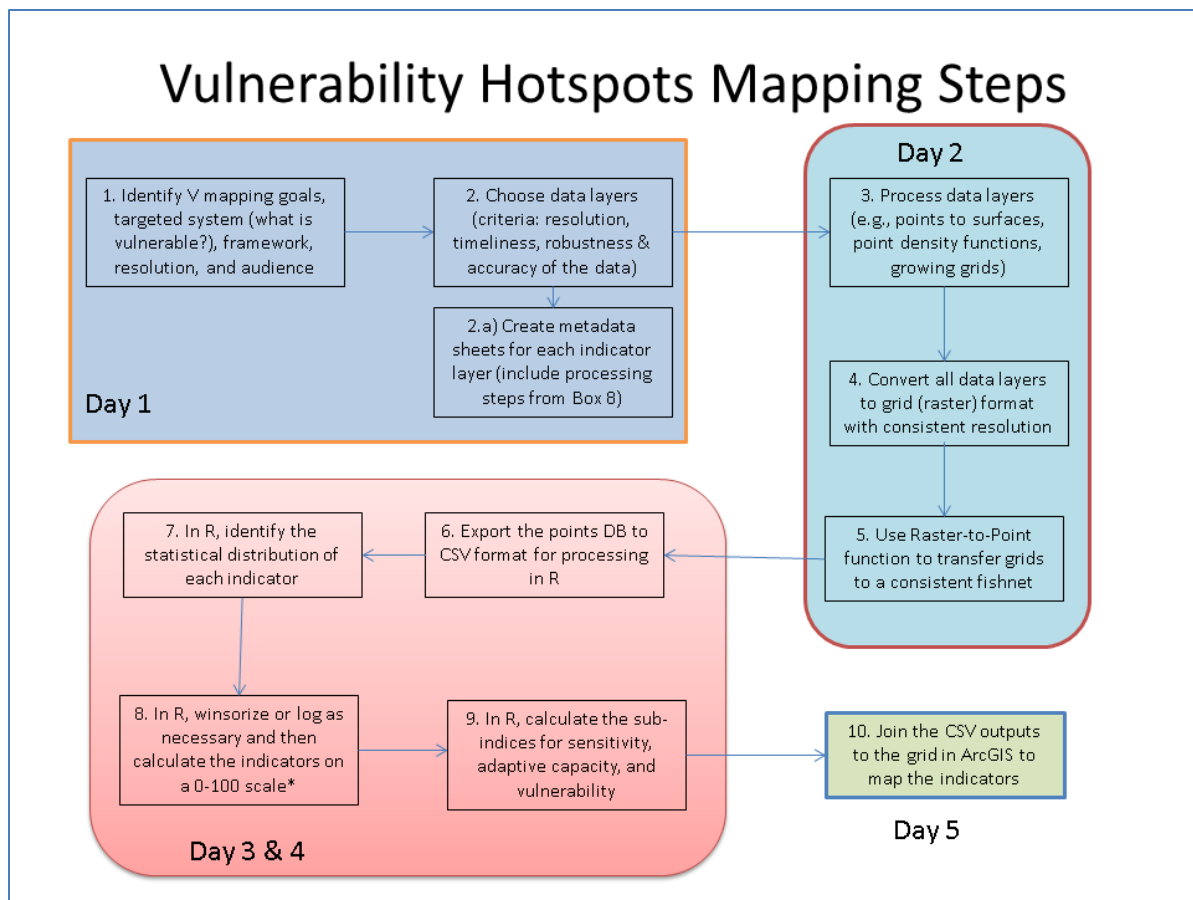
Vulnerability Hotspots Mapping Steps

1. Identify V mapping goals, targeted system (what is vulnerable?), framework, resolution, and audience

2. Choose data layers (criteria: resolution, timeliness, robustness & accuracy of the data)

2.a) Create metadata sheets for each indicator layer (include processing steps from Box 8)

Day 1

Day 2

3. Process data layers (e.g., points to surfaces, point density functions, growing grids)

4. Convert all data layers to grid (raster) format with consistent resolution

5. Use Raster-to-Point function to transfer grids to a consistent fishnet

6. Export the points DB to CSV format for processing in R

7. In R, identify the statistical distribution of each indicator

8. In R, winsorize or log as necessary and then calculate the indicators on a 0-100 scale*

9. In R, calculate the sub-indices for sensitivity, adaptive capacity, and vulnerability

Day 3 & 4

10. Join the CSV outputs to the grid in ArcGIS to map the indicators

Day 5